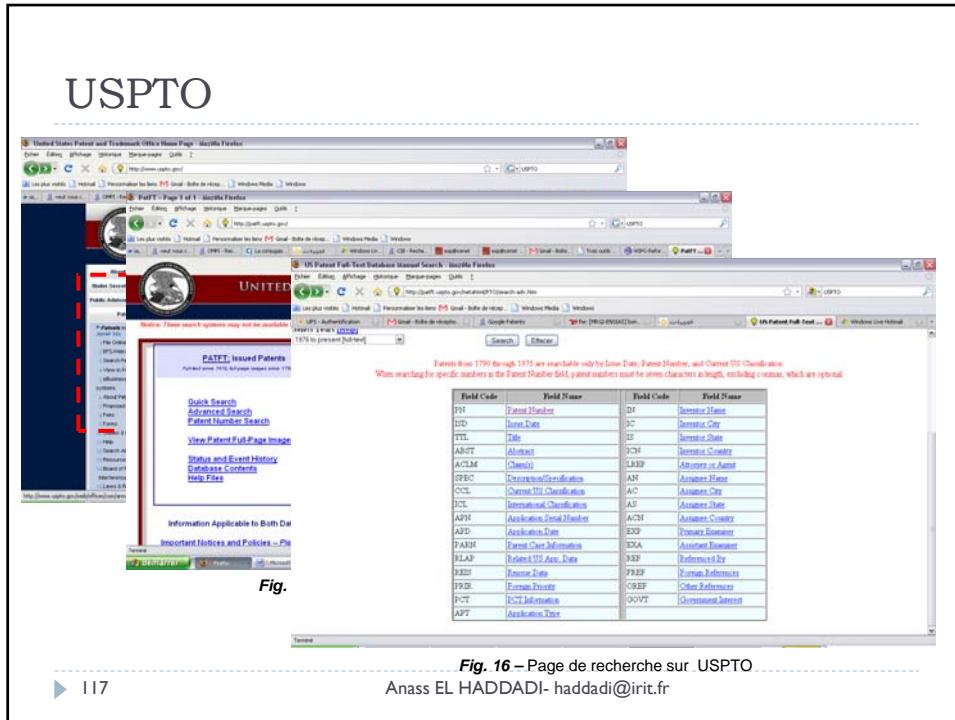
USPTO

United States Patent and Trademark Office Home Page - Mozilla Firefox

PatFT - Page 1 of 1 - Mozilla Firefox

US Patent Full-Text Database Manual Search - Mozilla Firefox

Fichier Édition Affichage Historique Marque-pages Outils ?

UNITED

Notice: These search systems may not be available

PATFT: Issued Patents

Quick Search
Advanced Search
Patent Number Search

View Patent Full-Page Images

Status and Event History
Database Contents
Help Files

Information Applicable to Both Da

Important Notices and Policies -- Ple

Fig.

1976 to present [full-text]

Search Effacer

Patents from 1790 through 1975 are searchable only by Issue Date, Patent Number, and Current US Classification.
When searching for specific numbers in the Patent Number field, patent numbers must be seven characters in length, excluding commas, which are optional.

| Field Code | Field Name | Field Code | Field Name |
|---|---|---|---|
| PN | Patent Number | IN | Inventor Name |
| ISD | Issue Date | IC | Inventor City |
| TTL | Title | IS | Inventor State |
| ABST | Abstract | ICN | Inventor Country |
| ACLM | Claim(s) | LREP | Attorney or Agent |
| SPEC | Description/Specification | AN | Assignee Name |
| CCL | Current US Classification | AC | Assignee City |
| ICL | International Classification | AS | Assignee State |
| APN | Application Serial Number | ACN | Assignee Country |
| APD | Application Date | EXP | Primary Examiner |
| PARN | Parent Case Information | EXA | Assistant Examiner |
| RLAP | Related US App. Data | REF | Referenced By |
| REIS | Reissue Data | FREF | Foreign References |
| PRIR | Foreign Priority | OREF | Other References |
| PCT | PCT Information | GOVT | Government Interest |
| APT | Application Type | | |

Terminé

Fig. 16 – Page de recherche sur USPTO

117

Anass EL HADDADI- haddadi@irit.fr